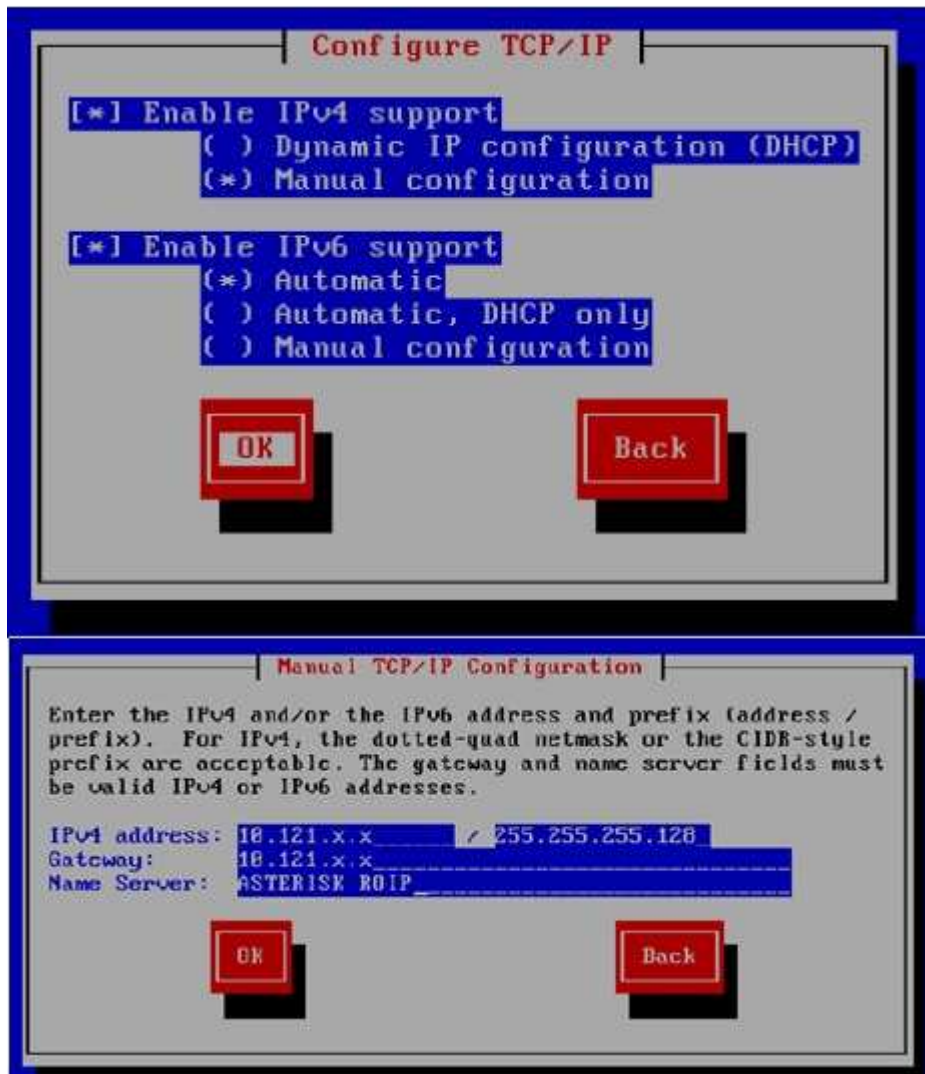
Configure TCP/IP

[*] Enable IPv4 support
( ) Dynamic IP configuration (DHCP)
(*) Manual configuration

[*] Enable IPv6 support
(*) Automatic
( ) Automatic, DHCP only
( ) Manual configuration

OK

Back

Manual TCP/IP Configuration

Enter the IPv4 and/or the IPv6 address and prefix (address / prefix). For IPv4, the dotted-quad netmask or the CIDR-style prefix are acceptable. The gateway and name server fields must be valid IPv4 or IPv6 addresses.

IPv4 address: 10.121.x.x_____ / 255.255.255.128_
Gateway: 10.121.x.x_______________________
Name Server: ASTERISK ROIP_______________________

OK

Back